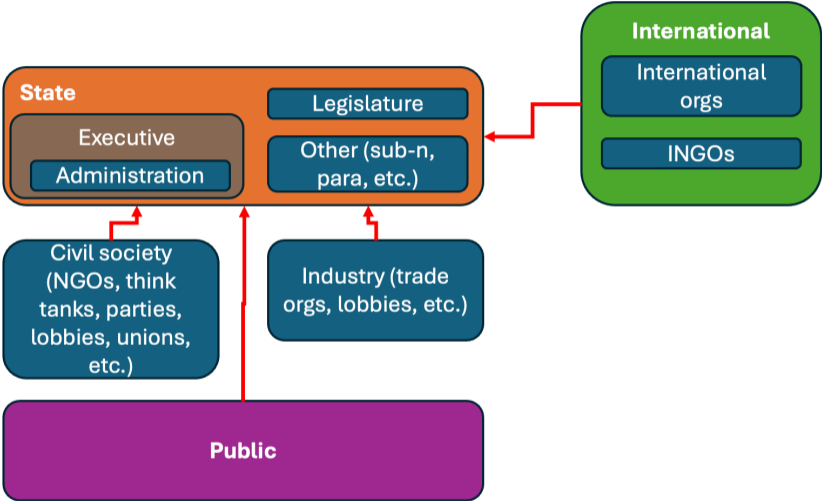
International

International orgs

INGOs

State

Executive

Administration

Legislature

Other (sub-n, para, etc.)

Civil society (NGOs, think tanks, parties, lobbies, unions, etc.)

Industry (trade orgs, lobbies, etc.)

Public